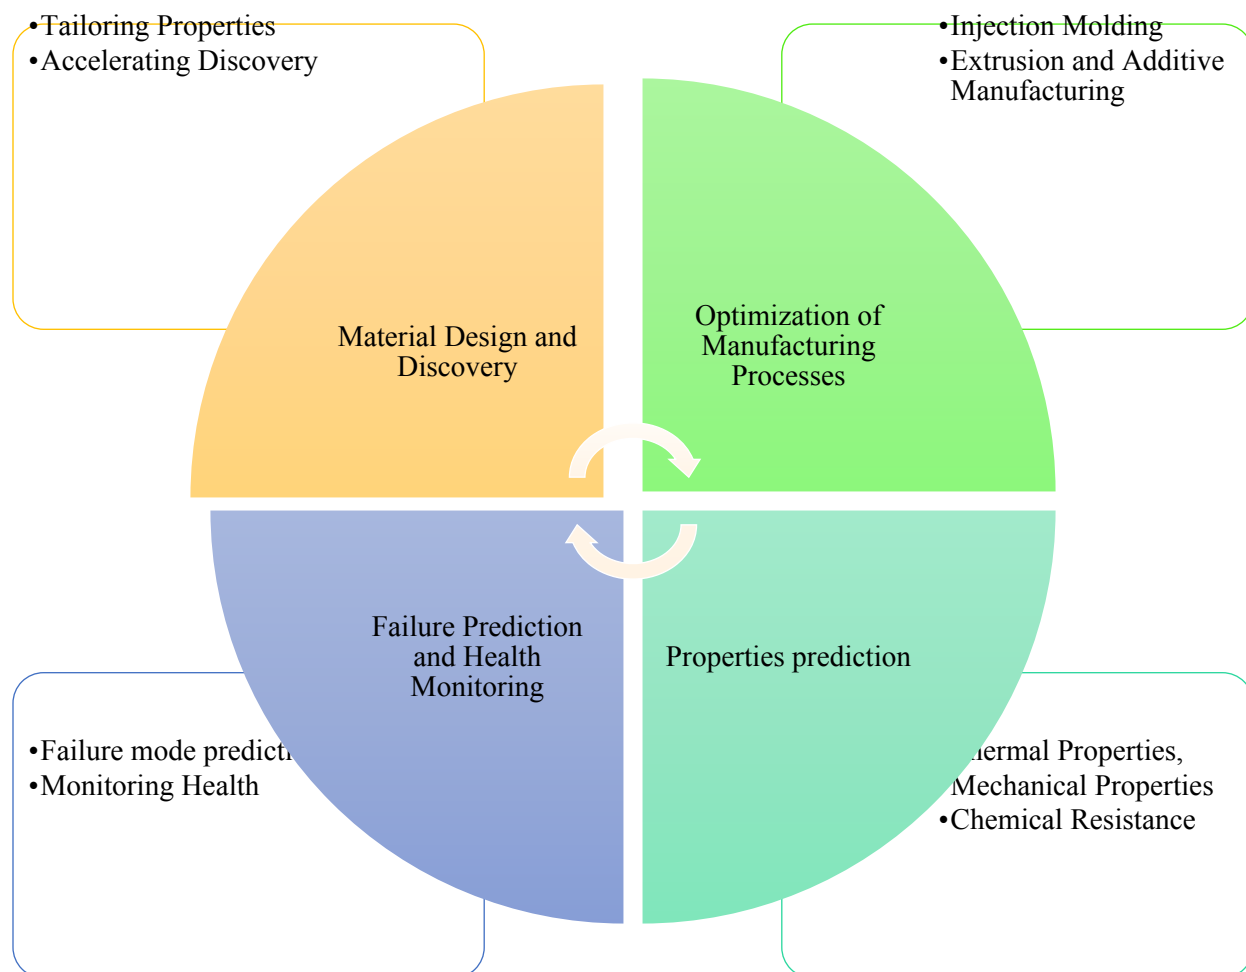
•Tailoring Properties
•Accelerating Discovery

•Injection Molding
•Extrusion and Additive Manufacturing

Material Design and Discovery

Optimization of Manufacturing Processes

Failure Prediction and Health Monitoring

Properties prediction

•Failure mode predicti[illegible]
•Monitoring Health

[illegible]ermal Properties, Mechanical Properties
•Chemical Resistance